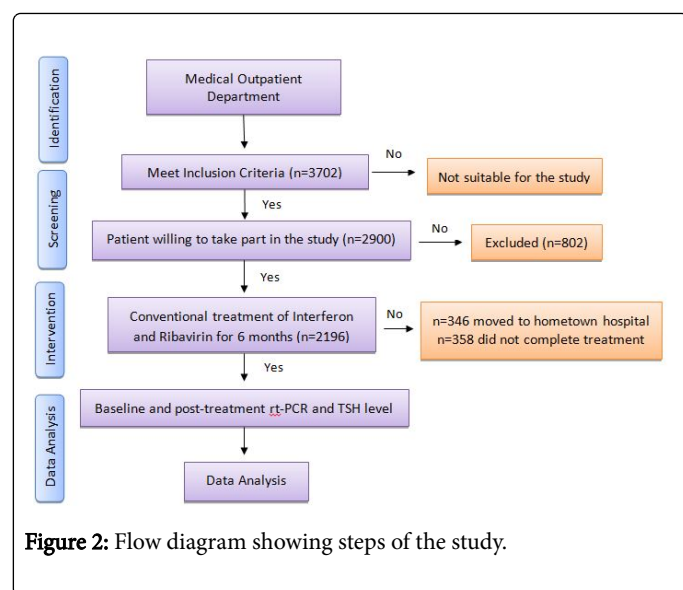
Identification

Medical Outpatient Department

Screening

Meet Inclusion Criteria (n=3702)

No

Not suitable for the study

Yes

Patient willing to take part in the study (n=2900)

No

Excluded (n=802)

Yes

Intervention

Conventional treatment of Interferon and Ribavirin for 6 months (n=2196)

No

n=346 moved to hometown hospital
n=358 did not complete treatment

Yes

Data Analysis

Baseline and post-treatment rt-PCR and TSH level

Data Analysis

Figure 2: Flow diagram showing steps of the study.